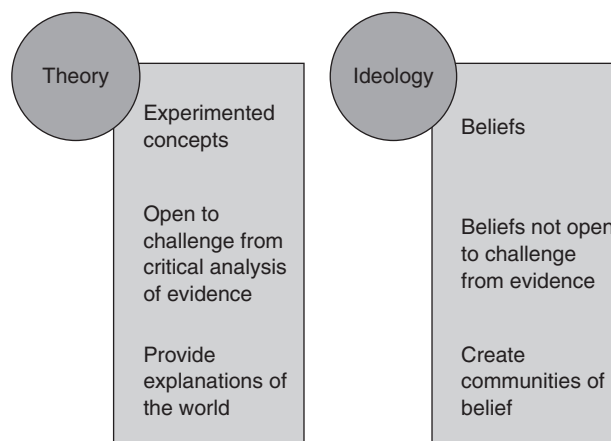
Theory

Experimented concepts

Open to challenge from critical analysis of evidence

Provide explanations of the world

Ideology

Beliefs

Beliefs not open to challenge from evidence

Create communities of belief